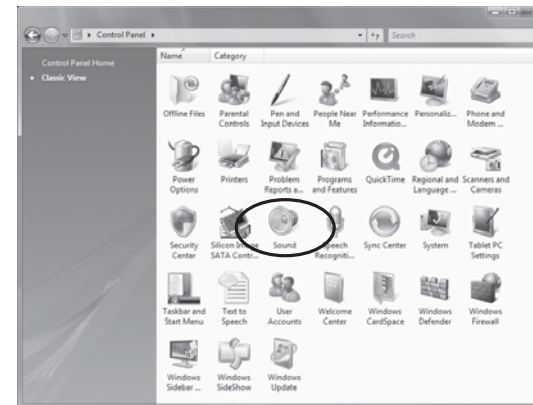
Control Panel ▸

Search

Control Panel Home
• Classic View

Name
Category

Offline Files
Parental Controls
Pen and Input Devices
People Near Me
Performance Informatio...
Personaliz...
Phone and Modem ...

Power Options
Printers
Problem Reports a...
Programs and Features
QuickTime
Regional and Language ...
Scanners and Cameras

Security Center
Silicon Image SATA Contr...
Sound
Speech Recogniti...
Sync Center
System
Tablet PC Settings

Taskbar and Start Menu
Text to Speech
User Accounts
Welcome Center
Windows CardSpace
Windows Defender
Windows Firewall

Windows Sidebar ...
Windows SideShow
Windows Update